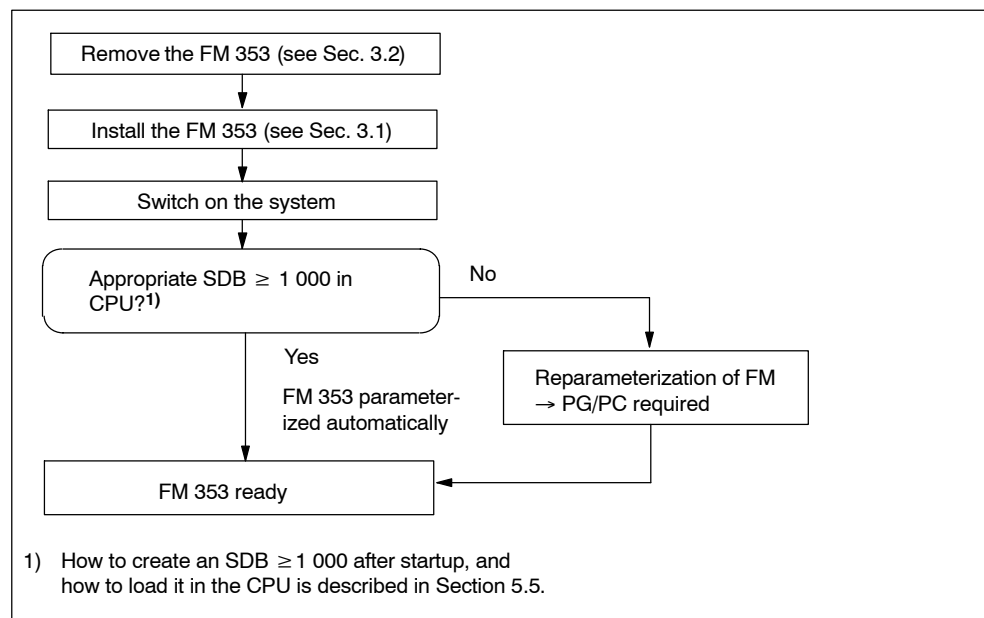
Remove the FM 353 (see Sec. 3.2)

Install the FM 353 (see Sec. 3.1)

Switch on the system

Appropriate SDB $\geq$ 1 000 in CPU?$^{1)}$

No

Yes

FM 353 parameterized automatically

Reparameterization of FM $\rightarrow$ PG/PC required

FM 353 ready

1) How to create an SDB $\geq$ 1 000 after startup, and how to load it in the CPU is described in Section 5.5.